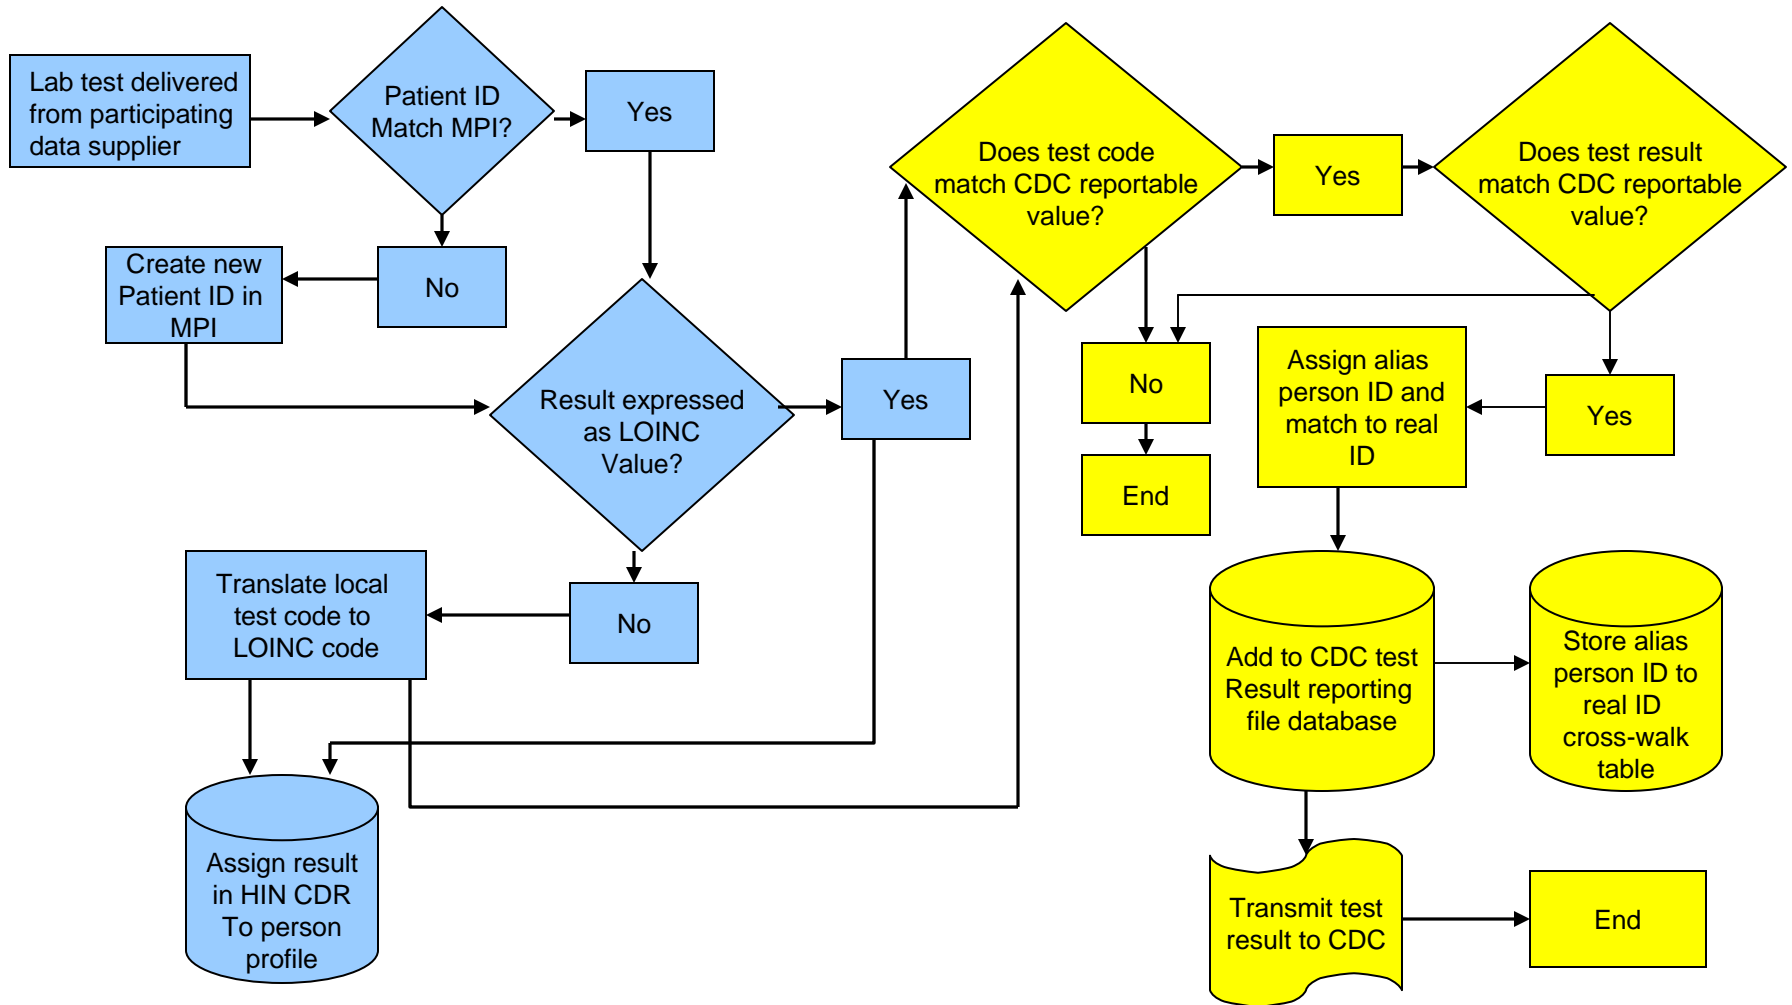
Lab test delivered from participating data supplier

Patient ID Match MPI?

Yes

No

Create new Patient ID in MPI

Result expressed as LOINC Value?

Yes

No

Translate local test code to LOINC code

Assign result in HIN CDR To person profile

Does test code match CDC reportable value?

Yes

Does test result match CDC reportable value?

No

End

Assign alias person ID and match to real ID

Yes

Add to CDC test Result reporting file database

Store alias person ID to real ID cross-walk table

Transmit test result to CDC

End